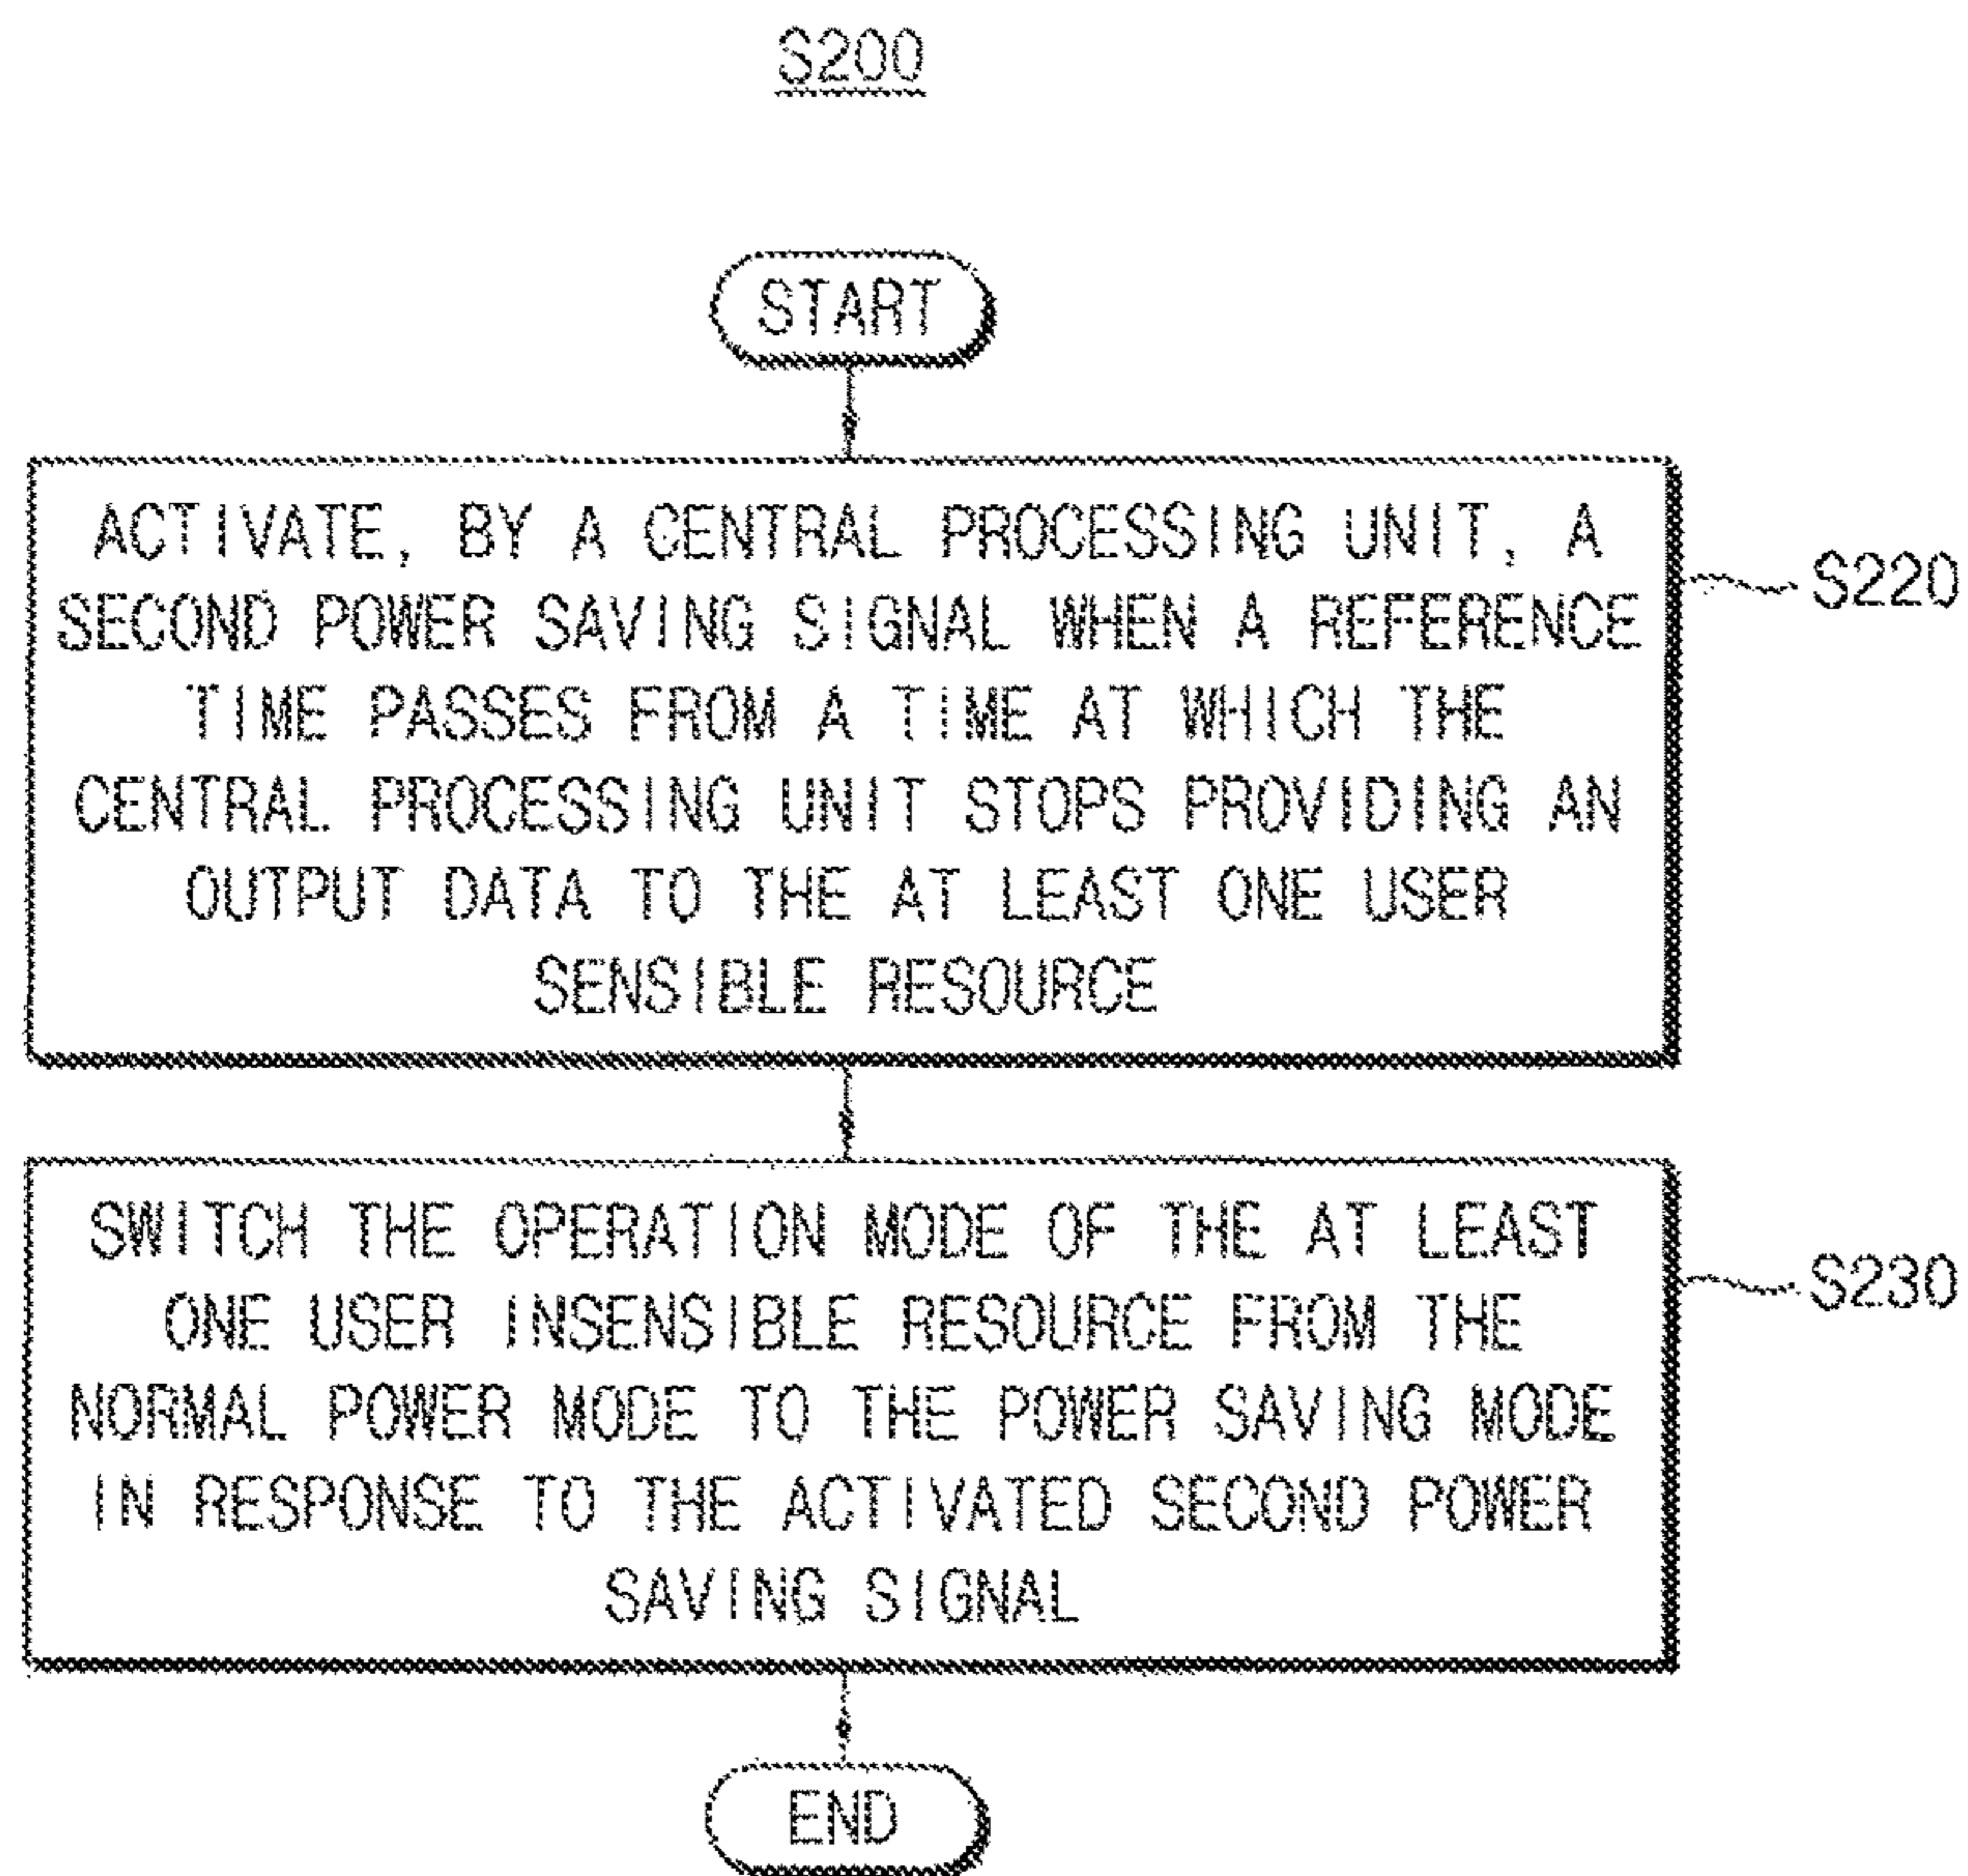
S200

START

ACTIVATE, BY A CENTRAL PROCESSING UNIT, A SECOND POWER SAVING SIGNAL WHEN A REFERENCE TIME PASSES FROM A TIME AT WHICH THE CENTRAL PROCESSING UNIT STOPS PROVIDING AN OUTPUT DATA TO THE AT LEAST ONE USER SENSIBLE RESOURCE

S220

SWITCH THE OPERATION MODE OF THE AT LEAST ONE USER INSENSIBLE RESOURCE FROM THE NORMAL POWER MODE TO THE POWER SAVING MODE IN RESPONSE TO THE ACTIVATED SECOND POWER SAVING SIGNAL

S230

END